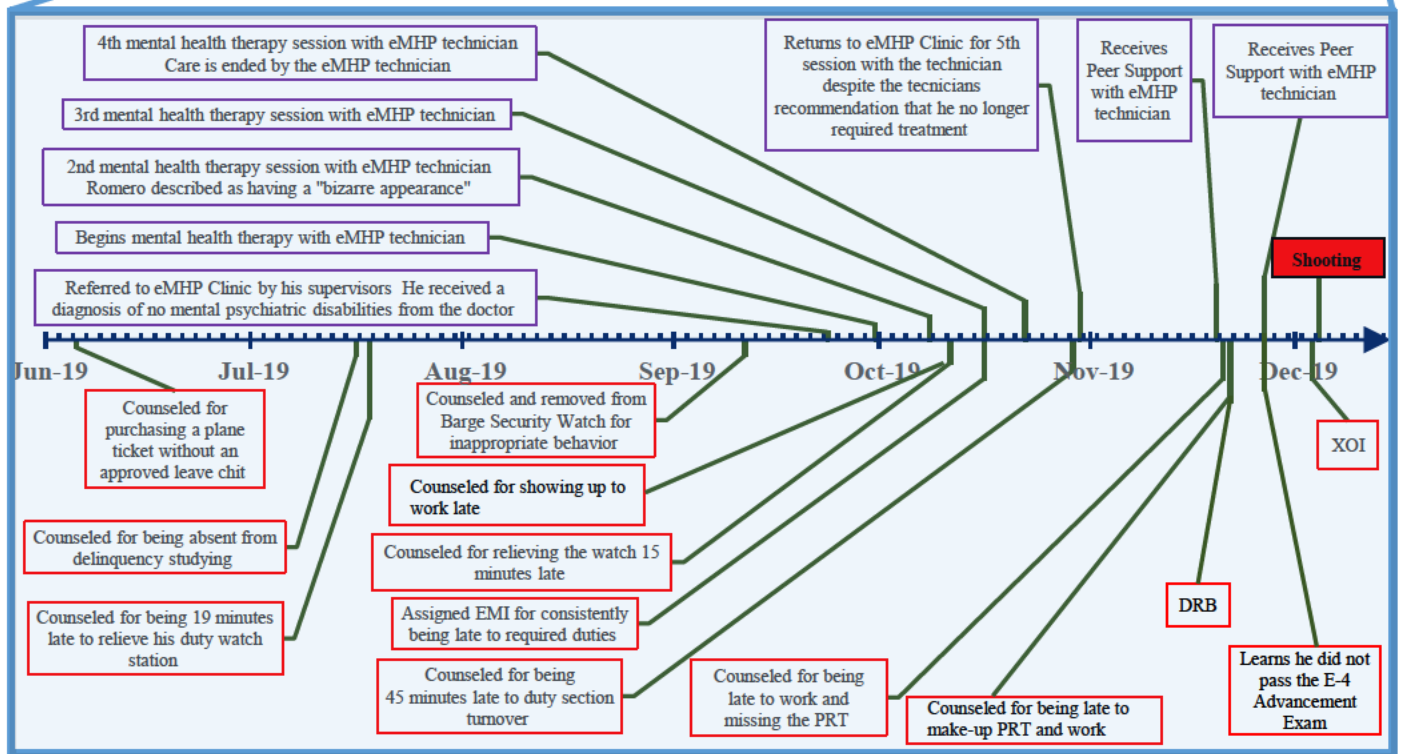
4th mental health therapy session with eMHP technician
Care is ended by the eMHP technician

3rd mental health therapy session with eMHP technician

2nd mental health therapy session with eMHP technician
Romero described as having a "bizarre appearance"

Begins mental health therapy with eMHP technician

Referred to eMHP Clinic by his supervisors He received a diagnosis of no mental psychiatric disabilities from the doctor

Returns to eMHP Clinic for 5th session with the technician despite the tecnicians recommendation that he no longer required treatment

Receives Peer Support with eMHP technician

Receives Peer Support with eMHP technician

Shooting

Jun-19

Jul-19

Aug-19

Sep-19

Oct-19

Nov-19

Dec-19

Counseled for purchasing a plane ticket without an approved leave chit

Counseled and removed from Barge Security Watch for inappropriate behavior

XOI

Counseled for showing up to work late

Counseled for being absent from delinquency studying

Counseled for relieving the watch 15 minutes late

DRB

Counseled for being 19 minutes late to relieve his duty watch station

Assigned EMI for consistently being late to required duties

Counseled for being 45 minutes late to duty section turnover

Counseled for being late to work and missing the PRT

Counseled for being late to make-up PRT and work

Learns he did not pass the E-4 Advancement Exam